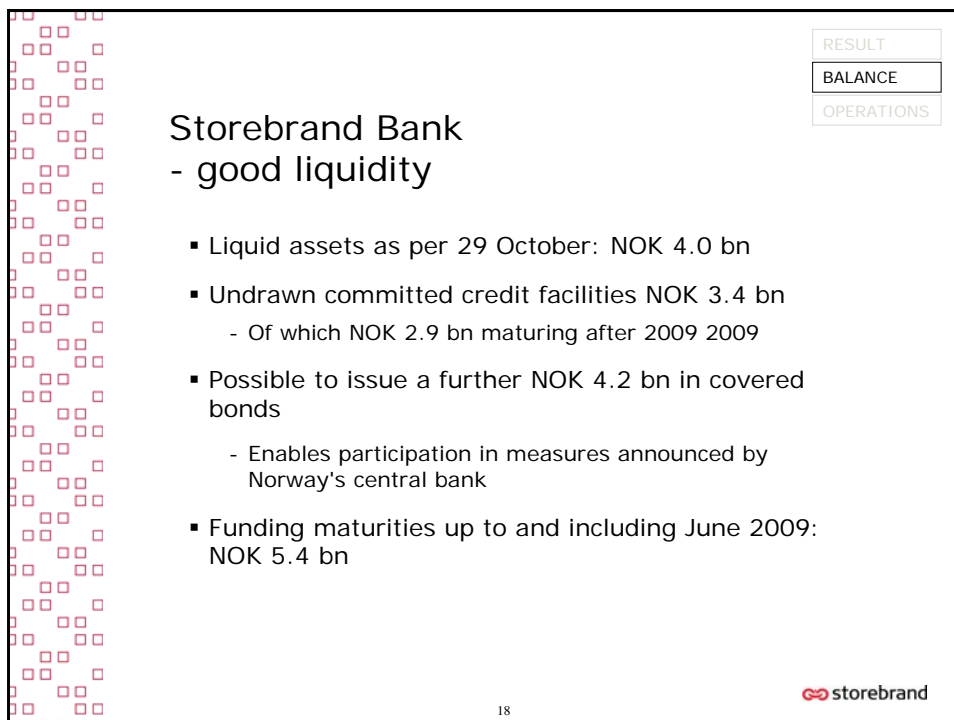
RESULT
BALANCE
OPERATIONS

Storebrand Bank
- good liquidity

- Liquid assets as per 29 October: NOK 4.0 bn
- Undrawn committed credit facilities NOK 3.4 bn
  - Of which NOK 2.9 bn maturing after 2009 2009
- Possible to issue a further NOK 4.2 bn in covered bonds
  - Enables participation in measures announced by Norway's central bank
- Funding maturities up to and including June 2009: NOK 5.4 bn

storebrand

18